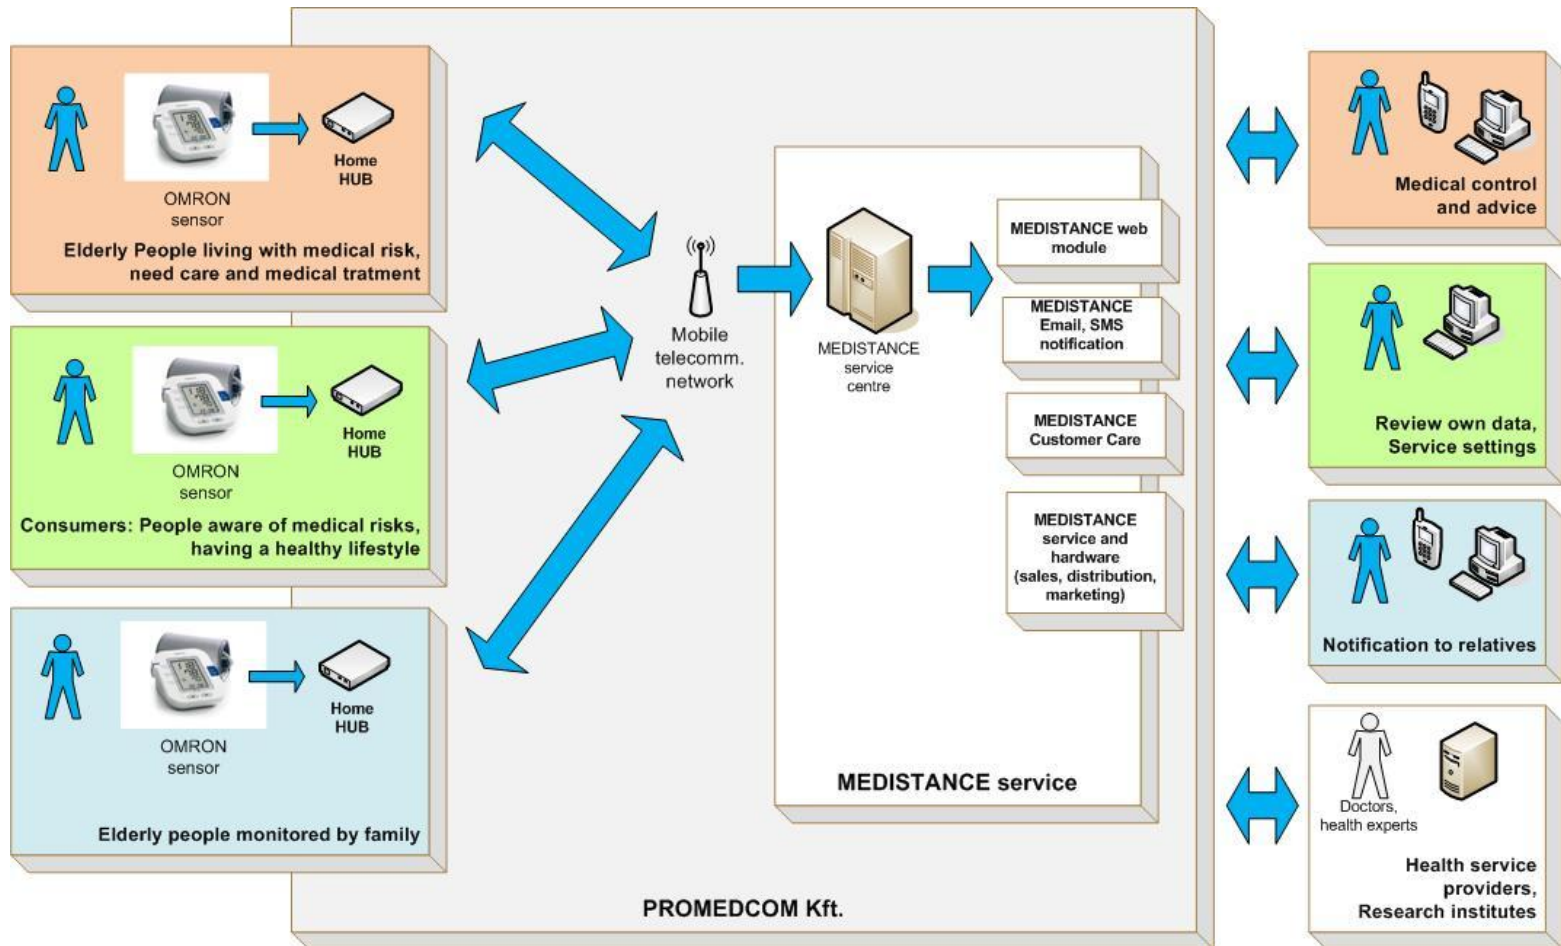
OMRON sensor

Home HUB

Elderly People living with medical risk, need care and medical tratment

OMRON sensor

Home HUB

Consumers: People aware of medical risks, having a healthy lifestyle

OMRON sensor

Home HUB

Elderly people monitored by family

Mobile telecomm. network

MEDISTANCE service centre

MEDISTANCE web module

MEDISTANCE Email, SMS notification

MEDISTANCE Customer Care

MEDISTANCE service and hardware (sales, distribution, marketing)

MEDISTANCE service

PROMEDCOM Kft.

Medical control and advice

Review own data, Service settings

Notification to relatives

Doctors, health experts

Health service providers, Research institutes